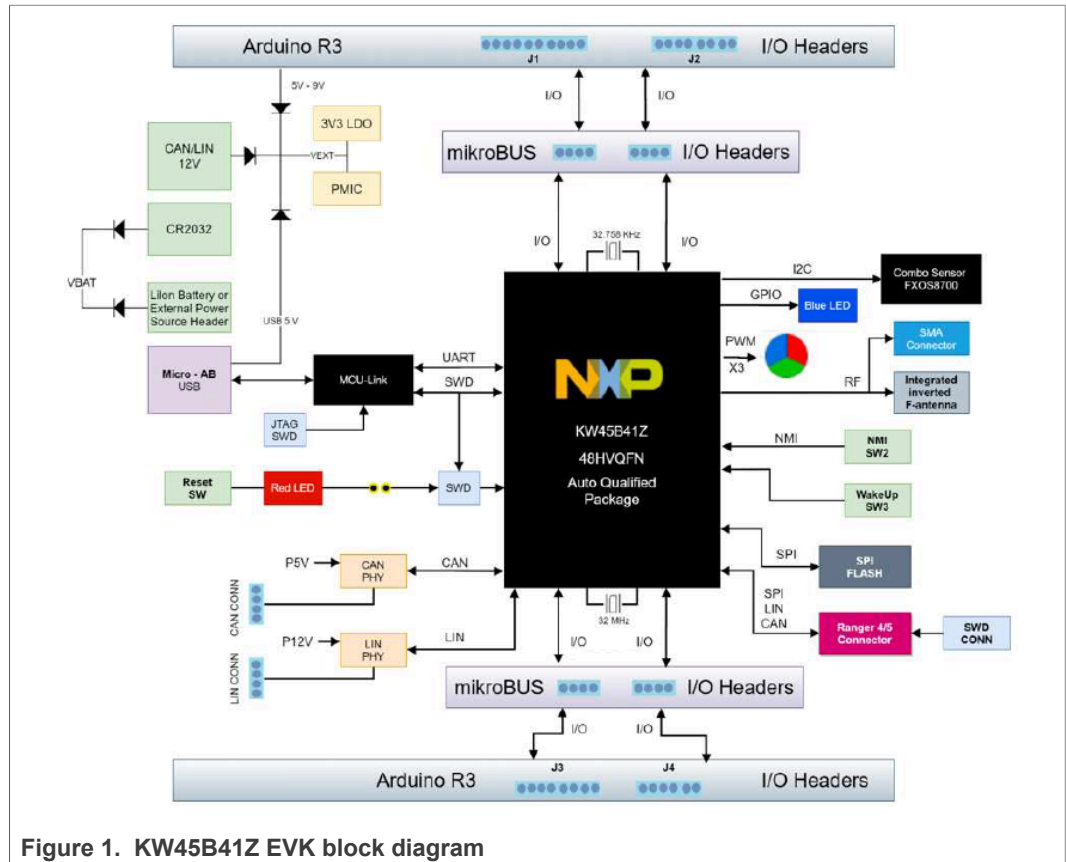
Arduino R3
J1
J2
I/O Headers

5V - 9V
I/O
I/O

CAN/LIN 12V
3V3 LDO
VEXT
PMIC

mikroBUS
I/O Headers

CR2032
VBAT
LiIon Battery or External Power Source Header
USB 5 V

I/O
32.768 KHz
I/O

I2C
Combo Sensor FXOS8700
GPIO
Blue LED
SMA Connector
PWM X3
RF
Integrated inverted F-antenna

Micro - AB USB
UART
MCU-Link
SWD
JTAG SWD

NXP
KW45B41Z
48HVQFN
Auto Qualified Package

NMI
NMI SW2
WakeUp SW3

Reset SW
Red LED
SWD

SPI
SPI FLASH

P5V
CAN PHY
CAN
CAN CONN

SPI
LIN
CAN
Ranger 4/5 Connector
SWD CONN

32 MHz
P12V
LIN PHY
LIN
I/O
I/O
LIN CONN

mikroBUS
I/O Headers

I/O
I/O

Arduino R3
J3
J4
I/O Headers

Figure 1. KW45B41Z EVK block diagram